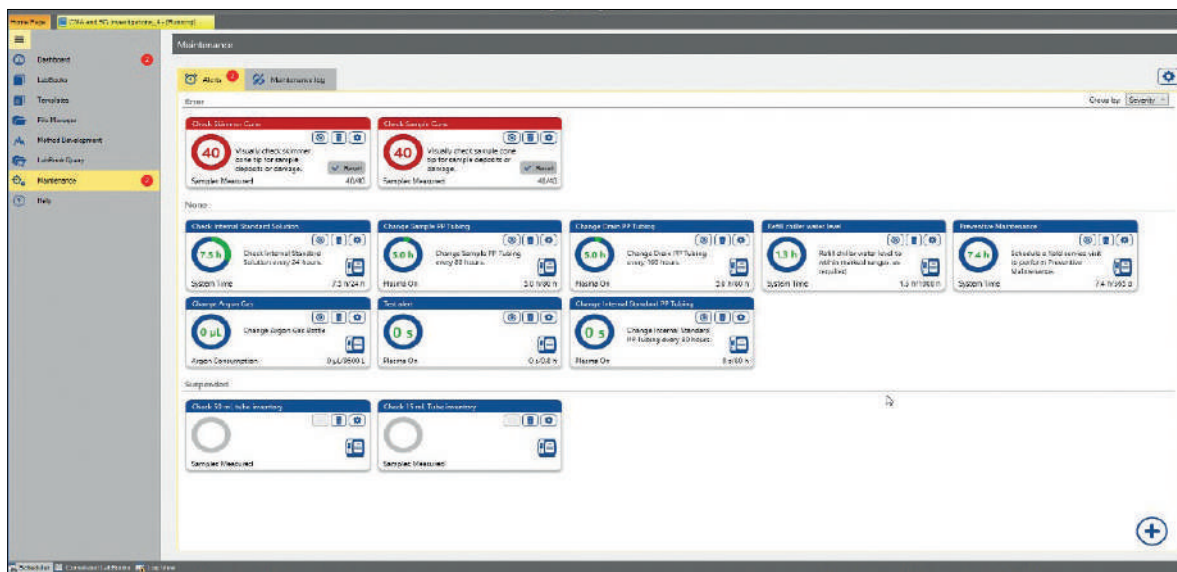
Home Page | CRA and PC Investigation_6 (Running)

Dashboard 2
LabBooks
Templates
File Manager
Method Development
LabBook Query
Maintenance 2
Help

Maintenance

Alerts 2 | Maintenance log

Error

Group by: Severity

Check Skimmer Cone
40
Visually check skimmer cone tip for sample deposits or damage.
Reset
Samples Measured 40/40

Check Sample Cone
40
Visually check sample cone tip for sample deposits or damage.
Reset
Samples Measured 40/40

None

Check Internal Standard Solution
7.5 h
Check Internal Standard Solution every 24 hours.
System Time 7.5 h/24 h

Change Sample PP Tubing
5.0 h
Change Sample PP Tubing every 80 hours.
Plasma On 5.0 h/80 h

Change Drain PP Tubing
5.0 h
Change Drain PP Tubing every 160 hours.
Plasma On 5.0 h/160 h

Refill chiller water level
1.3 h
Refill chiller water level to within marked ranges as required.
System Time 1.3 h/1000 h

Preventive Maintenance
7.4 h
Schedule a field service visit to perform Preventive Maintenance.
System Time 7.4 h/365 d

Change Argon Gas
0 µL
Change Argon Gas Bottle
Argon Consumption 0 µL/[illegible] L

Test alert
0 s
Plasma On 0 s/0.0 s

Change Internal Standard PP Tubing
0 s
Change Internal Standard PP tubing every 80 hours.
Plasma On 0 s/80 h

Suspended

Check 50 mL tube inventory
Samples Measured

Check 15 mL Tube inventory
Samples Measured

Scheduler | Common LabBooks | Log View